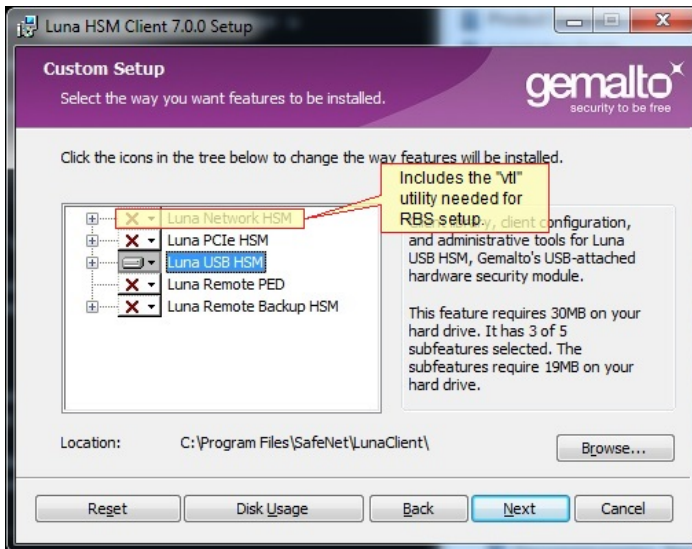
Luna HSM Client 7.0.0 Setup

Custom Setup

Select the way you want features to be installed.

gemalto
security to be free

Click the icons in the tree below to change the way features will be installed.

Luna Network HSM
Luna PCIe HSM
Luna USB HSM
Luna Remote PED
Luna Remote Backup HSM

Includes the "vtl" utility needed for RBS setup.

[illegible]y, client configuration, and administrative tools for Luna USB HSM, Gemalto's USB-attached hardware security module.

This feature requires 30MB on your hard drive. It has 3 of 5 subfeatures selected. The subfeatures require 19MB on your hard drive.

Location: C:\Program Files\SafeNet\LunaClient\

Browse...

Reset | Disk Usage | Back | Next | Cancel